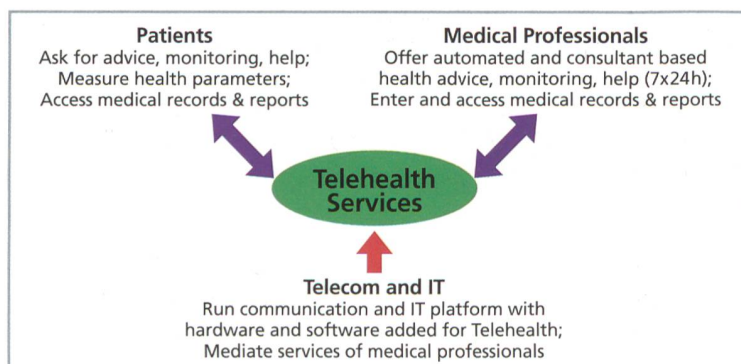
Patients
Ask for advice, monitoring, help;
Measure health parameters;
Access medical records & reports

Medical Professionals
Offer automated and consultant based health advice, monitoring, help (7x24h);
Enter and access medical records & reports

Telehealth Services

Telecom and IT
Run communication and IT platform with hardware and software added for Telehealth;
Mediate services of medical professionals